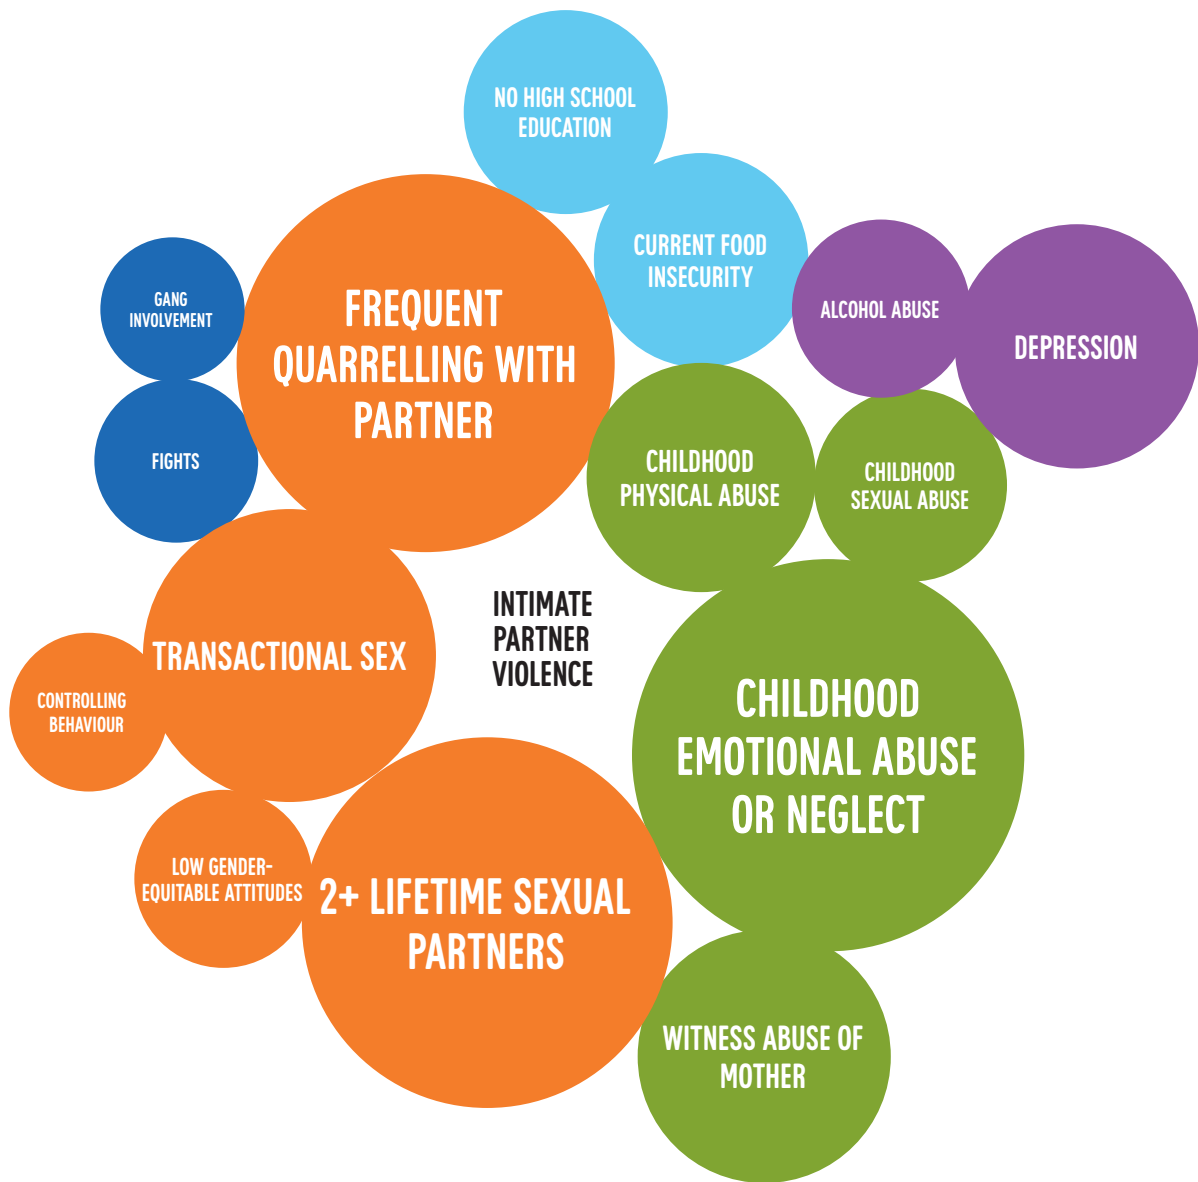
NO HIGH SCHOOL EDUCATION

CURRENT FOOD INSECURITY

GANG INVOLVEMENT

FREQUENT QUARRELLING WITH PARTNER

ALCOHOL ABUSE

DEPRESSION

FIGHTS

CHILDHOOD PHYSICAL ABUSE

CHILDHOOD SEXUAL ABUSE

INTIMATE PARTNER VIOLENCE

TRANSACTIONAL SEX

CONTROLLING BEHAVIOUR

CHILDHOOD EMOTIONAL ABUSE OR NEGLECT

LOW GENDER-EQUITABLE ATTITUDES

2+ LIFETIME SEXUAL PARTNERS

WITNESS ABUSE OF MOTHER